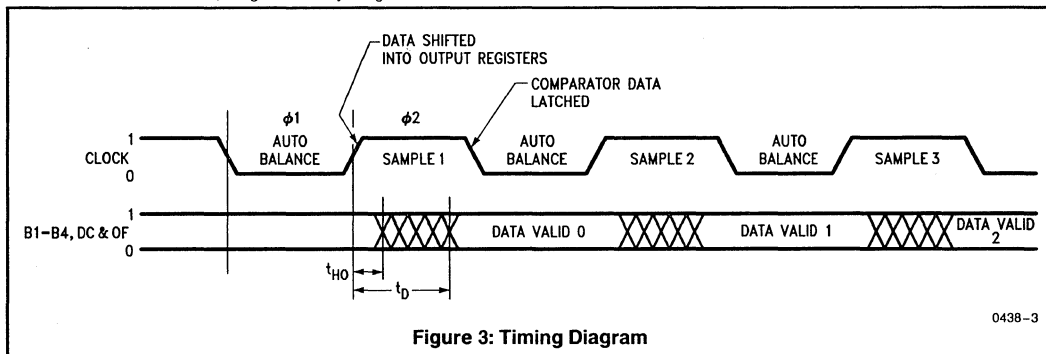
DATA SHIFTED INTO OUTPUT REGISTERS

COMPARATOR DATA LATCHED

$\phi 1$

$\phi 2$

1

CLOCK

0

AUTO BALANCE

SAMPLE 1

AUTO BALANCE

SAMPLE 2

AUTO BALANCE

SAMPLE 3

1

B1–B4, DC & OF

0

DATA VALID 0

DATA VALID 1

DATA VALID 2

$t_{HO}$

$t_D$

0438–3

Figure 3: Timing Diagram